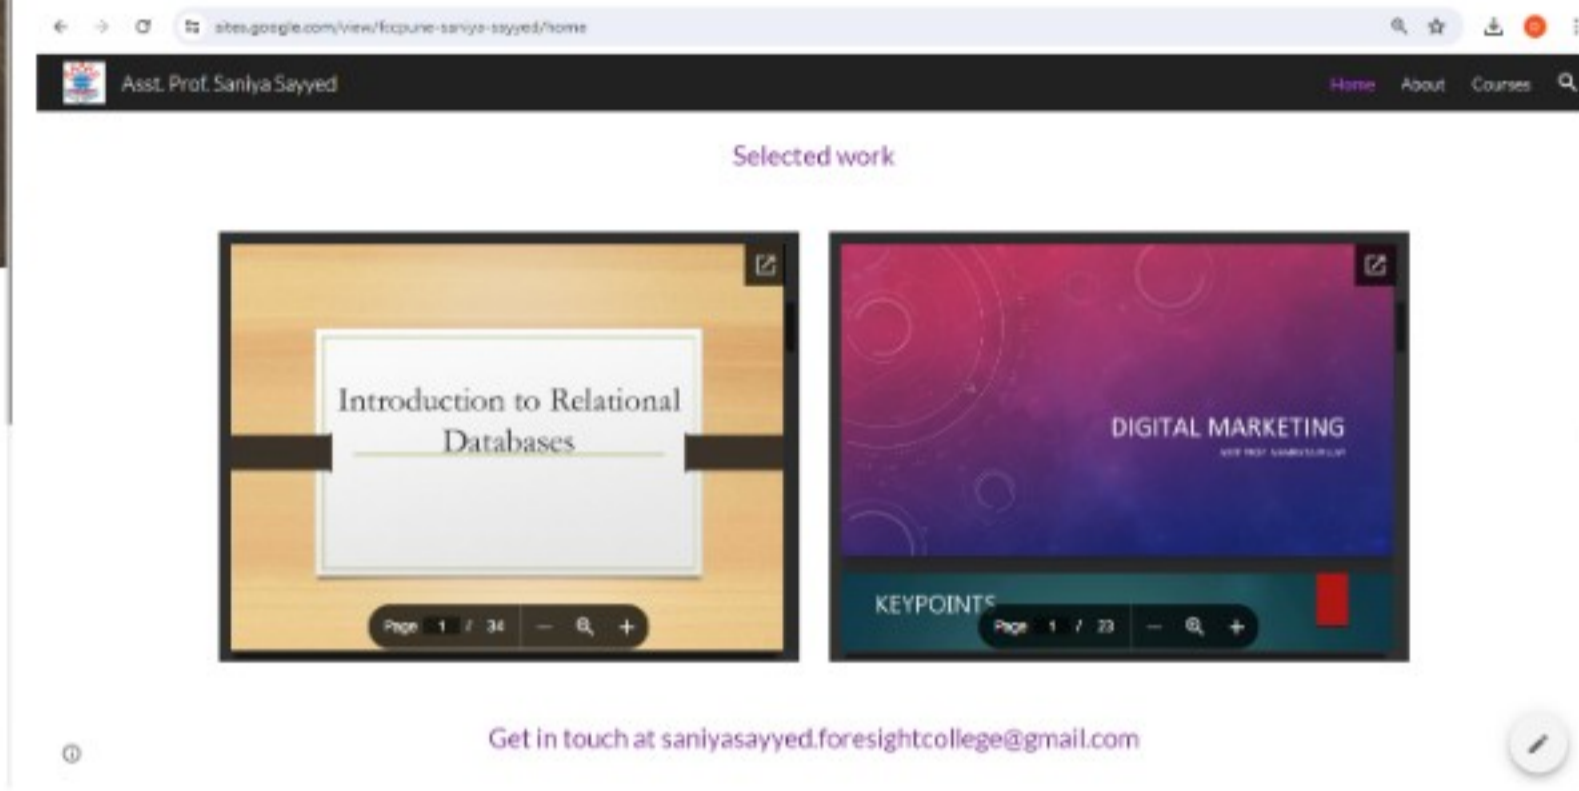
sites.google.com/view/focpune-saniya-sayyed/home

Asst. Prof. Saniya Sayyed

Home About Courses

Selected work

Introduction to Relational Databases

Page 1 / 34

DIGITAL MARKETING

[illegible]

KEYPOINTS

Page 1 / 23

Get in touch at saniyasayyed.foresightcollege@gmail.com